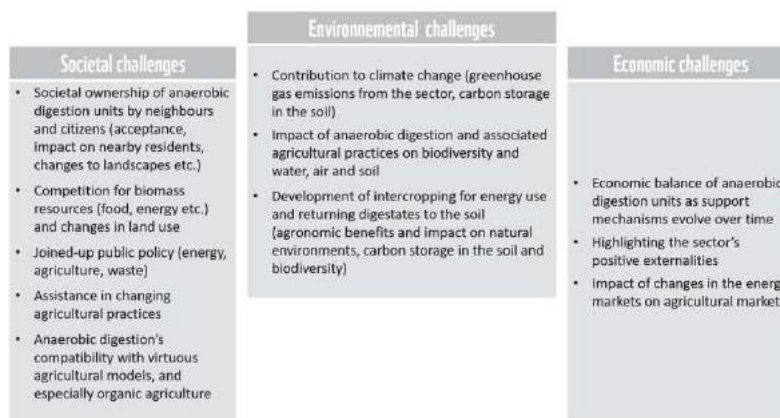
Societal challenges

- Societal ownership of anaerobic digestion units by neighbours and citizens (acceptance, impact on nearby residents, changes to landscapes etc.)
- Competition for biomass resources (food, energy etc.) and changes in land use
- Joined-up public policy (energy, agriculture, waste)
- Assistance in changing agricultural practices
- Anaerobic digestion's compatibility with virtuous agricultural models, and especially organic agriculture

Environmental challenges

- Contribution to climate change (greenhouse gas emissions from the sector, carbon storage in the soil)
- Impact of anaerobic digestion and associated agricultural practices on biodiversity and water, air and soil
- Development of intercropping for energy use and returning digestates to the soil (agronomic benefits and impact on natural environments, carbon storage in the soil and biodiversity)

Economic challenges

- Economic balance of anaerobic digestion units as support mechanisms evolve over time
- Highlighting the sector's positive externalities
- Impact of changes in the energ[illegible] markets on agricultural market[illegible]